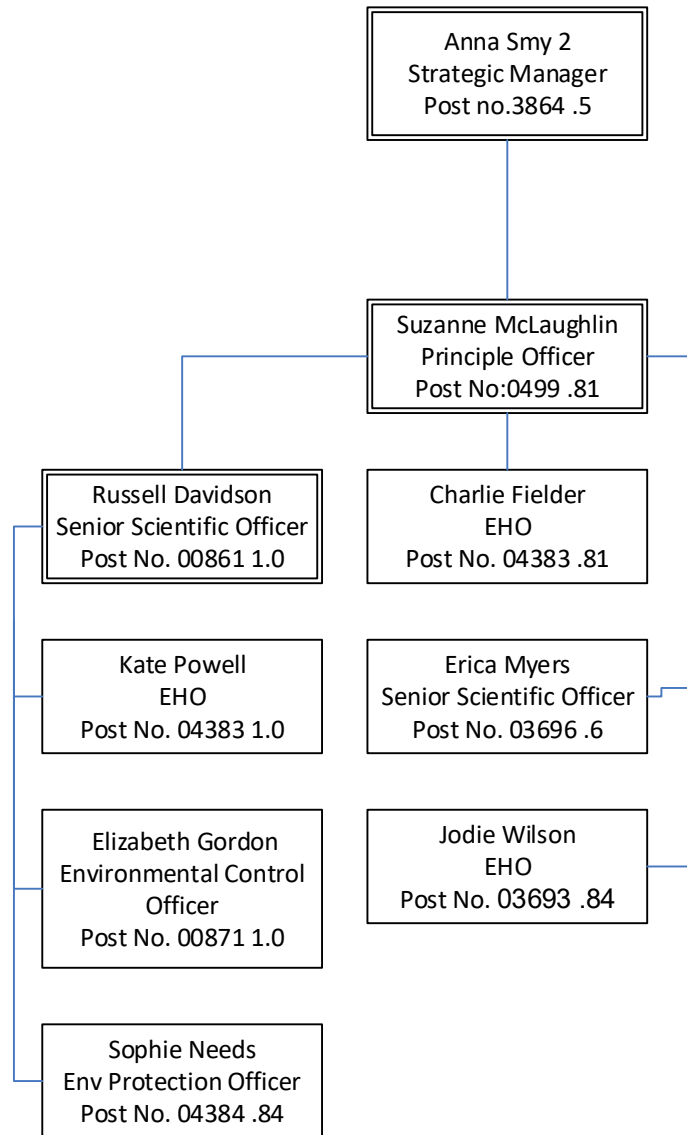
Anna Smy 2
Strategic Manager
Post no.3864 .5

Suzanne McLaughlin
Principle Officer
Post No:0499 .81

Russell Davidson
Senior Scientific Officer
Post No. 00861 1.0

Charlie Fielder
EHO
Post No. 04383 .81

Kate Powell
EHO
Post No. 04383 1.0

Erica Myers
Senior Scientific Officer
Post No. 03696 .6

Elizabeth Gordon
Environmental Control Officer
Post No. 00871 1.0

Jodie Wilson
EHO
Post No. 03693 .84

Sophie Needs
Env Protection Officer
Post No. 04384 .84